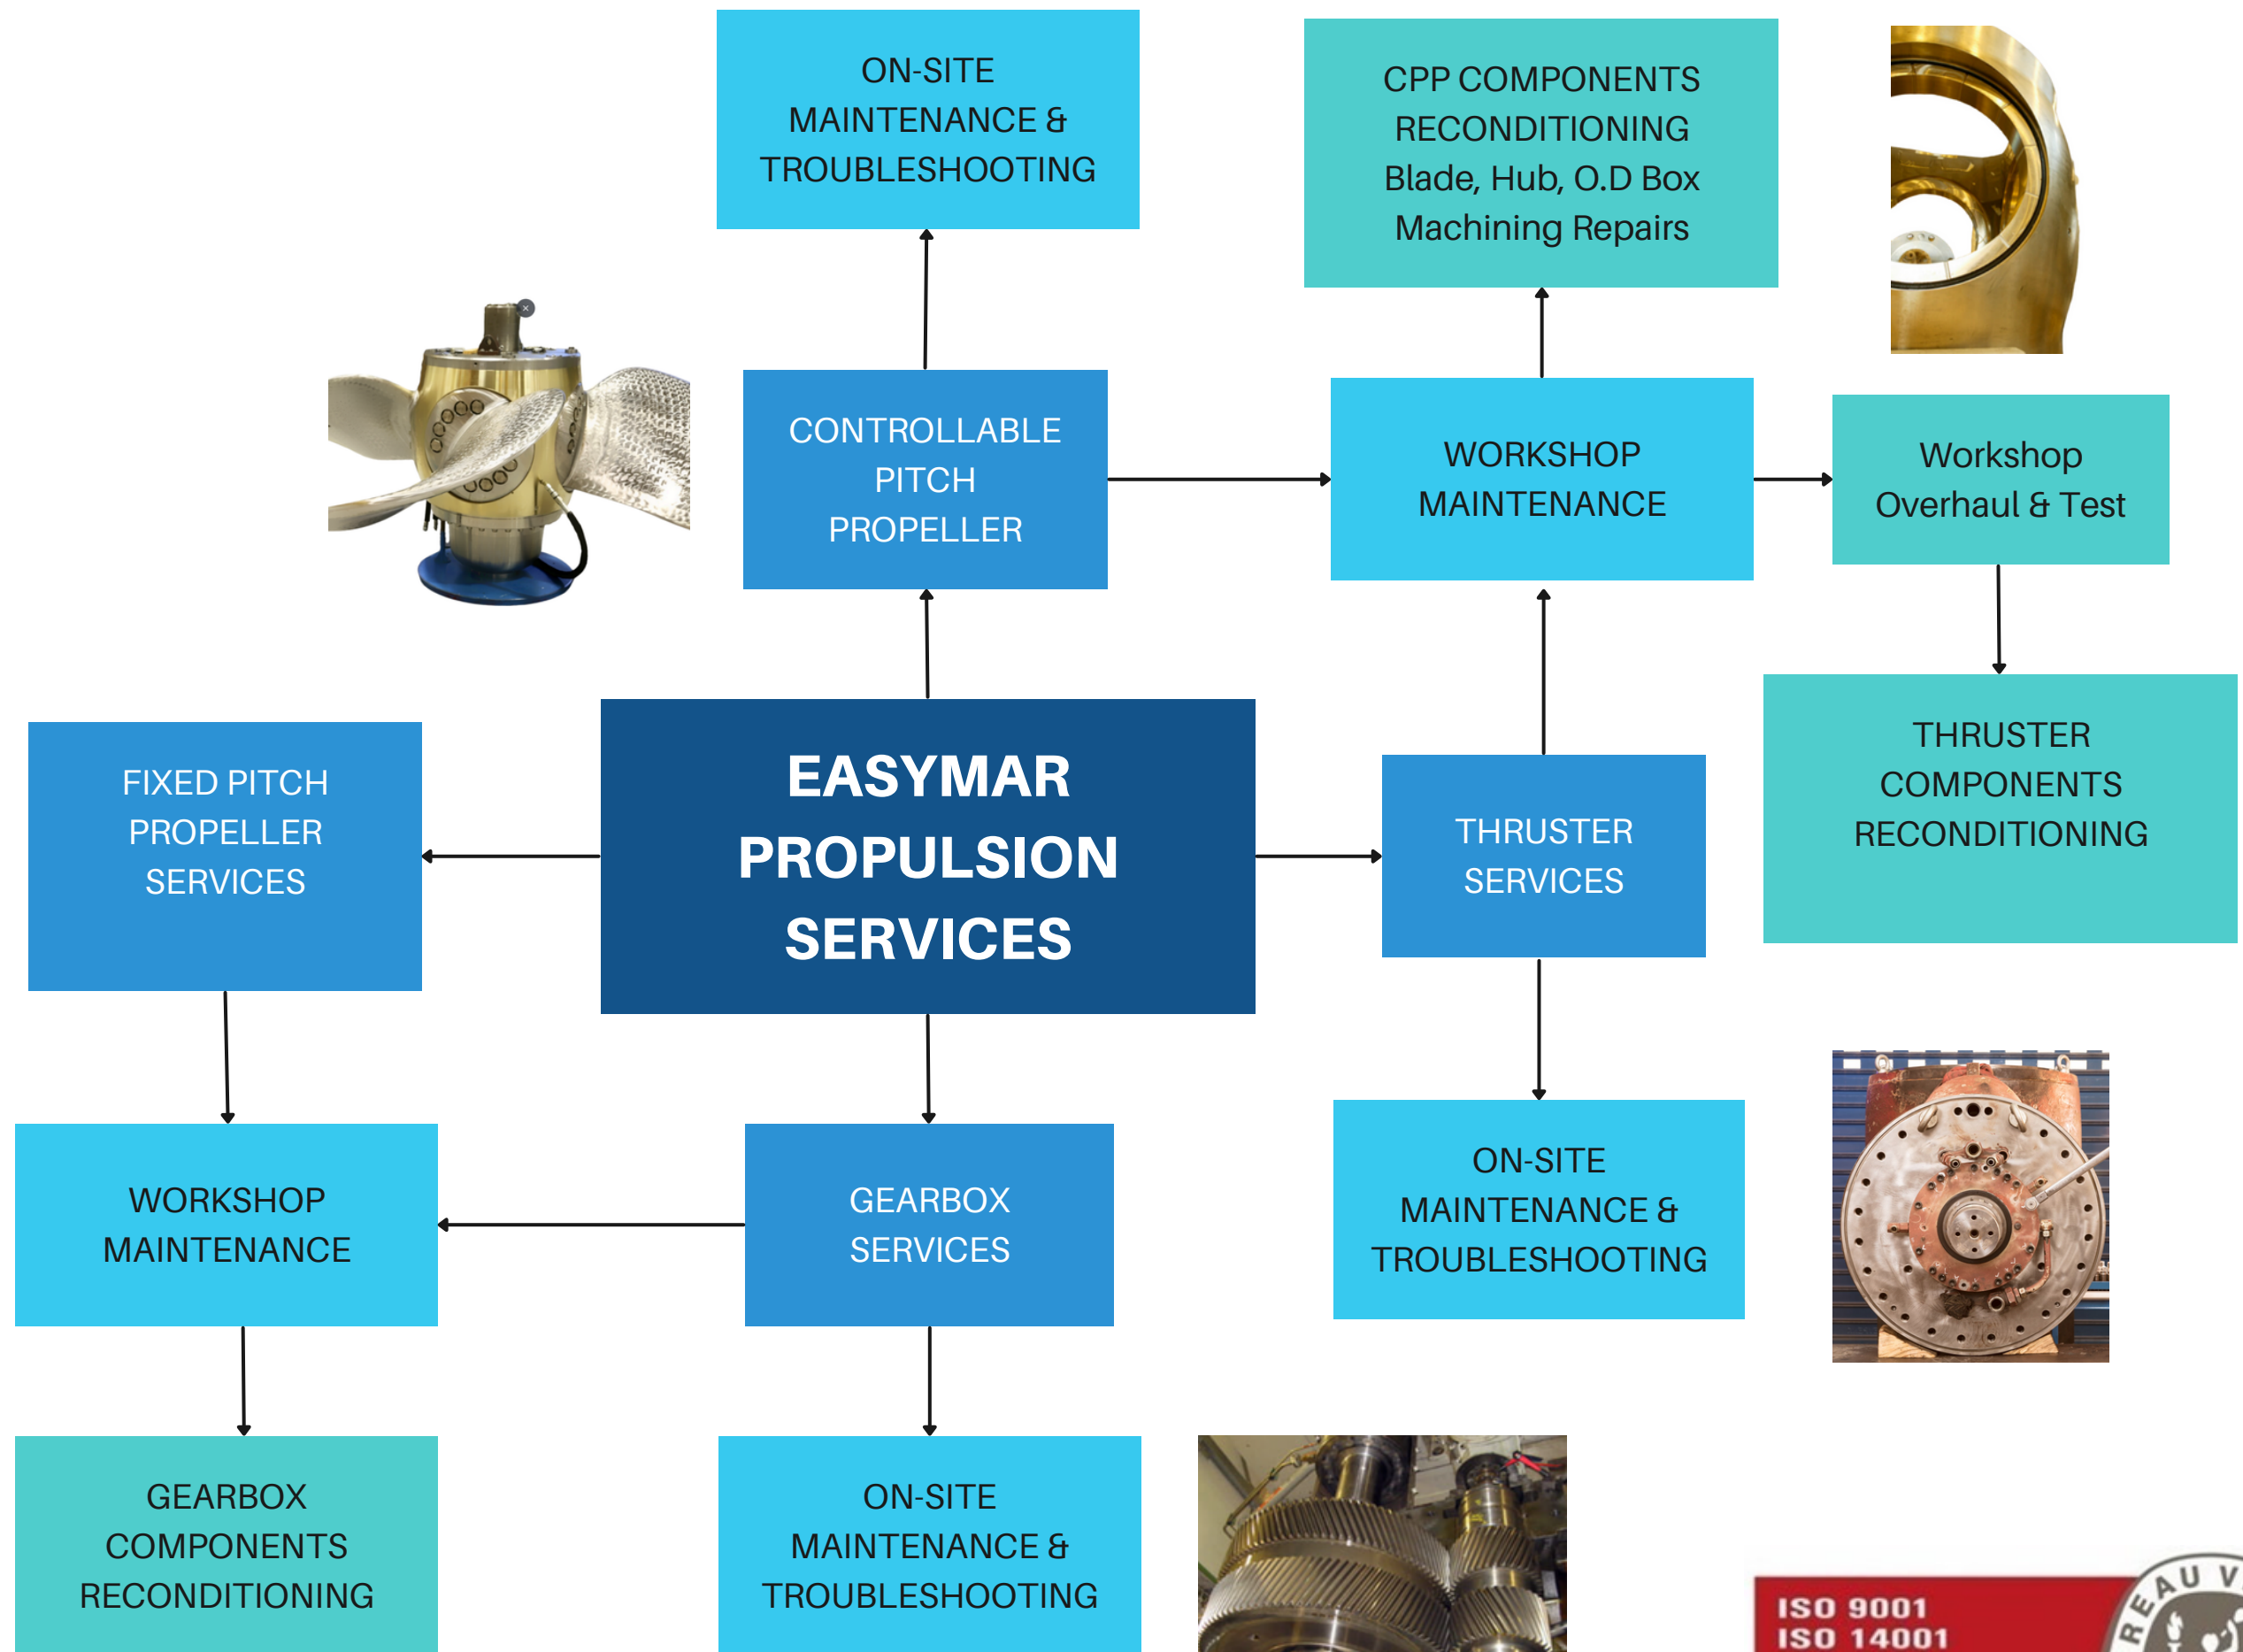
ON-SITE MAINTENANCE & TROUBLESHOOTING

CPP COMPONENTS RECONDITIONING Blade, Hub, O.D Box Machining Repairs

CONTROLLABLE PITCH PROPELLER

WORKSHOP MAINTENANCE

Workshop Overhaul & Test

THRUSTER COMPONENTS RECONDITIONING

FIXED PITCH PROPELLER SERVICES

EASYMAR PROPULSION SERVICES

THRUSTER SERVICES

WORKSHOP MAINTENANCE

GEARBOX SERVICES

ON-SITE MAINTENANCE & TROUBLESHOOTING

GEARBOX COMPONENTS RECONDITIONING

ON-SITE MAINTENANCE & TROUBLESHOOTING

ISO 9001
ISO 14001

REAU V